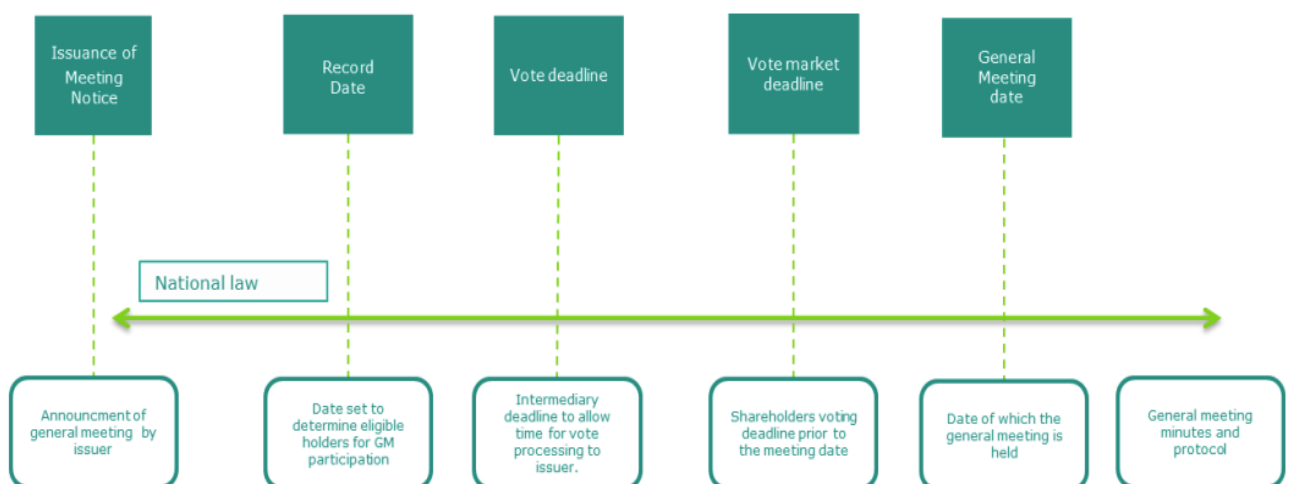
Issuance of Meeting Notice

Record Date

Vote deadline

Vote market deadline

General Meeting date

National law

Announcment of general meeting by issuer

Date set to determine eligible holders for GM participation

Intermediary deadline to allow time for vote processing to issuer.

Shareholders voting deadline prior to the meeting date

Date of which the general meeting is held

General meeting minutes and protocol